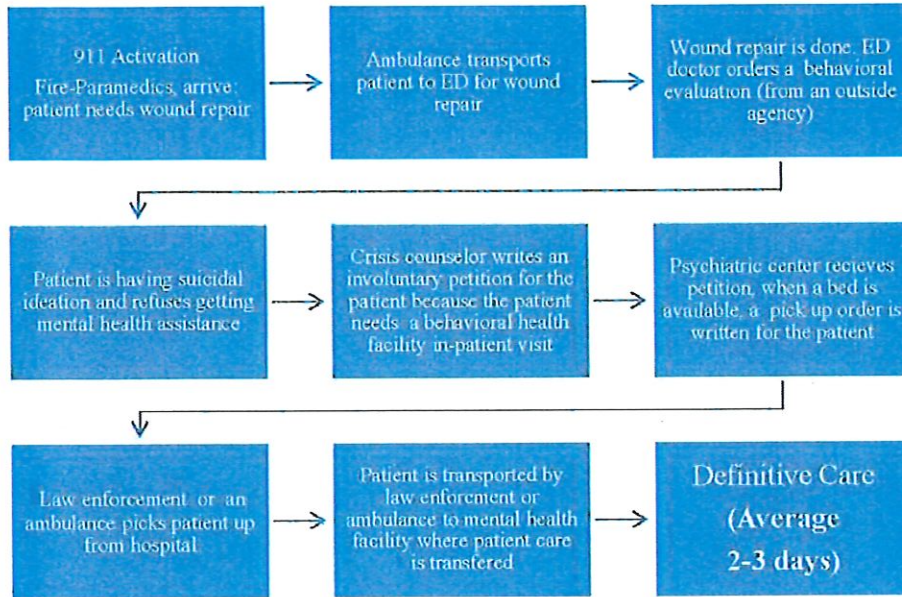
911 Activation
Fire-Paramedics, arrive: patient needs wound repair

Ambulance transports patient to ED for wound repair

Wound repair is done. ED doctor orders a behavioral evaluation (from an outside agency)

Patient is having suicidal ideation and refuses getting mental health assistance

Crisis counselor writes an involuntary petition for the patient because the patient needs a behavioral health facility in-patient visit

Psychiatric center recieves petition, when a bed is available, a pick up order is written for the patient

Law enforcement or an ambulance picks patient up from hospital

Patient is transported by law enforcement or ambulance to mental health facility where patient care is transfered

Definitive Care
(Average
2-3 days)